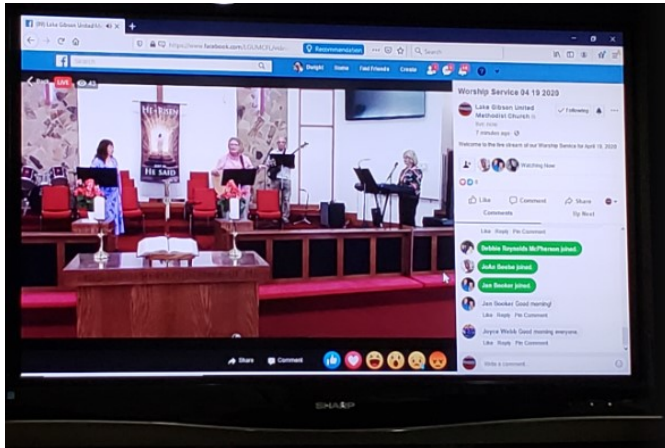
(99) Leisa Gibson United M...
https://www.facebook.com/LGUMCFL/vide...
Recommendation
Search
Dwight Home Find Friends Create
LIVE 43
HE IS RISEN
HE SAID
Share Comment
Worship Service 04 19 2020
Leisa Gibson United Methodist Church
Following
7 minutes ago
Welcome to the live stream of our Worship Service for April 19, 2020
Watching Now
Like Comment Share
Comments Top Next
Like Reply Pin Comment
Debbie Reynolds McPherson joined.
JoAn Beeker joined.
Jan Beeker joined.
Jan Beeker Good morning!
Like Reply Pin Comment
Joyce Webb Good morning everyone.
Like Reply Pin Comment
Write a comment...
SHARP